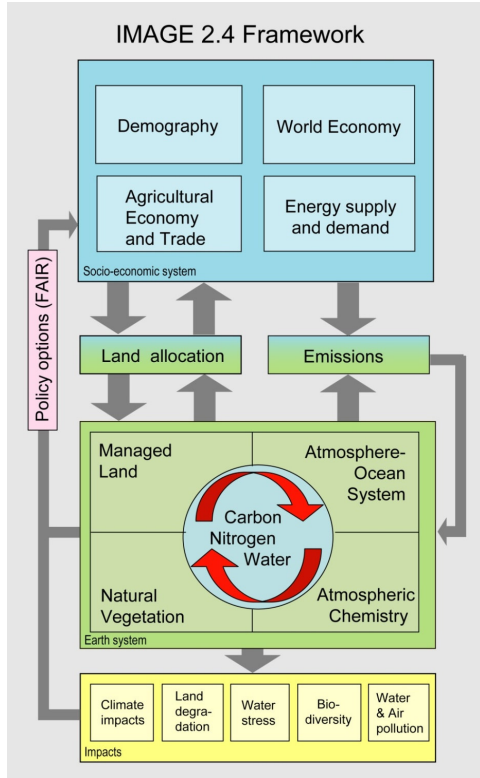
IMAGE 2.4 Framework

Demography

World Economy

Agricultural Economy and Trade

Energy supply and demand

Socio-economic system

Policy options (FAIR)

Land allocation

Emissions

Managed Land

Atmosphere-Ocean System

Carbon
Nitrogen
Water

Natural Vegetation

Atmospheric Chemistry

Earth system

Climate impacts

Land degradation

Water stress

Biodiversity

Water & Air pollution

Impacts